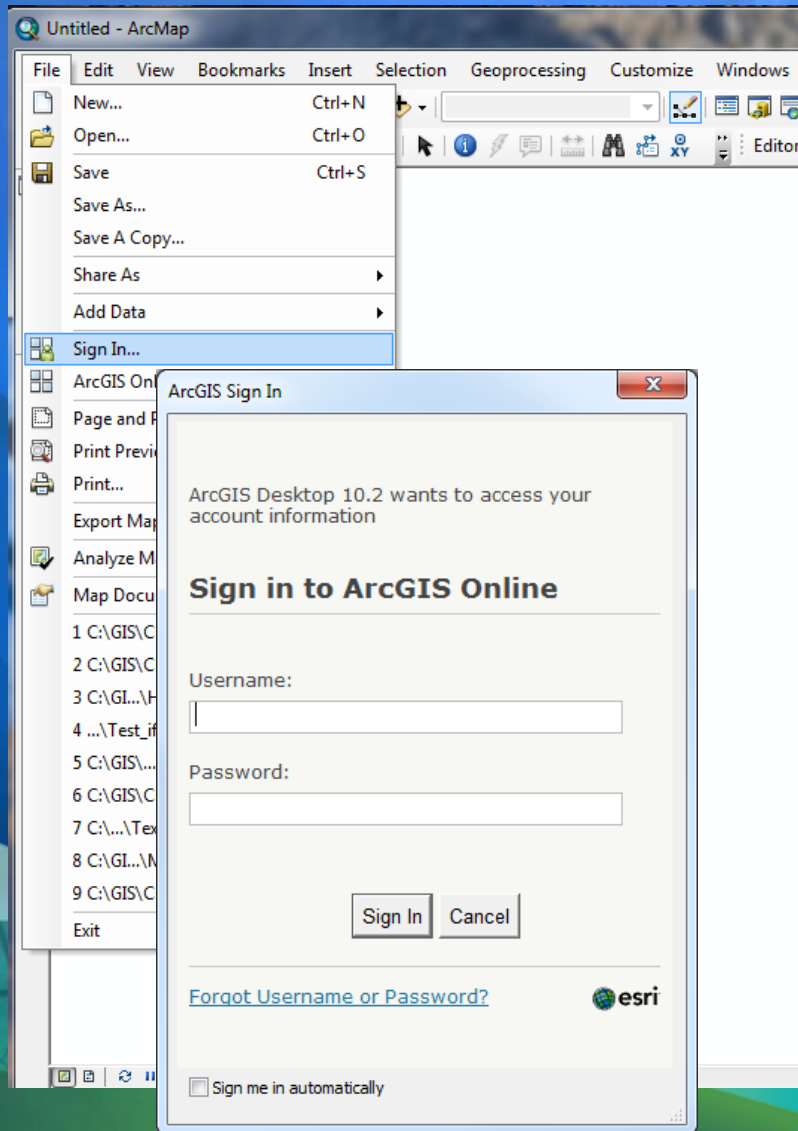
Untitled - ArcMap

File Edit View Bookmarks Insert Selection Geoprocessing Customize Windows

New... Ctrl+N
Open... Ctrl+O
Save Ctrl+S
Save As...
Save A Copy...
Share As
Add Data
Sign In...
ArcGIS Onl
Page and P
Print Previ
Print...
Export Ma
Analyze M
Map Docu
1 C:\GIS\C
2 C:\GIS\C
3 C:\GI...\H
4 ...\Test_i
5 C:\GIS\...
6 C:\GIS\C
7 C:\...\Tex
8 C:\GI...\M
9 C:\GIS\C
Exit

Editor

ArcGIS Sign In

ArcGIS Desktop 10.2 wants to access your account information

Sign in to ArcGIS Online

Username:

Password:

Sign In Cancel

Forgot Username or Password?

esri

Sign me in automatically